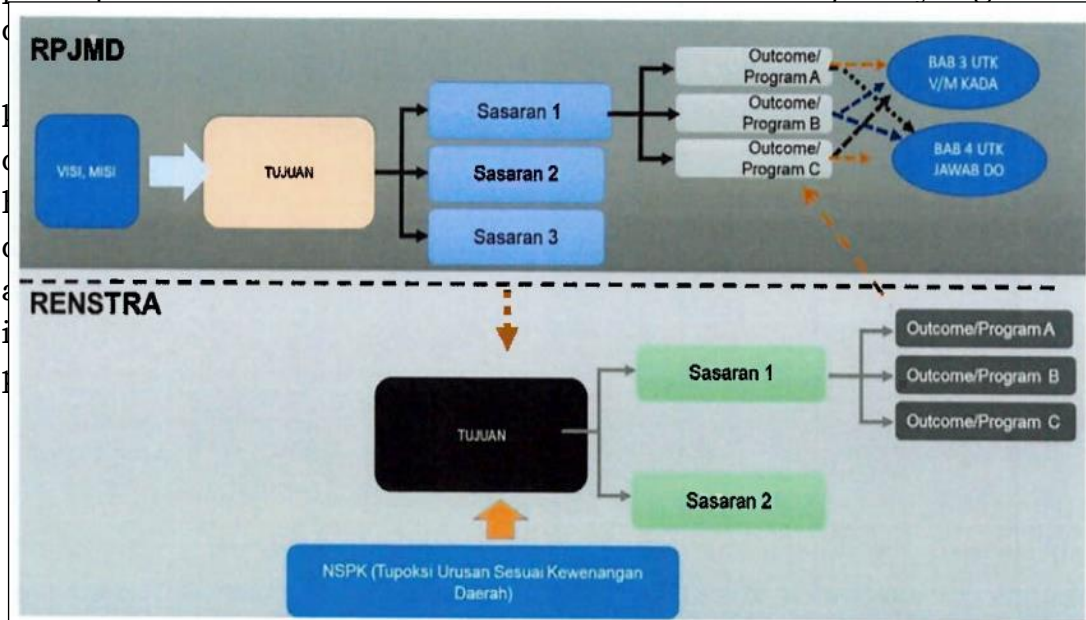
RPJMD

VISI, MISI

TUJUAN

Sasaran 1

Sasaran 2

Sasaran 3

Outcome/ Program A

Outcome/ Program B

Outcome/ Program C

BAB 3 UTK V/M KADA

BAB 4 UTK JAWAB DO

RENSTRA

TUJUAN

Sasaran 1

Sasaran 2

Outcome/Program A

Outcome/Program B

Outcome/Program C

NSPK (Tupoksi Urusan Sesuai Kewenangan Daerah)